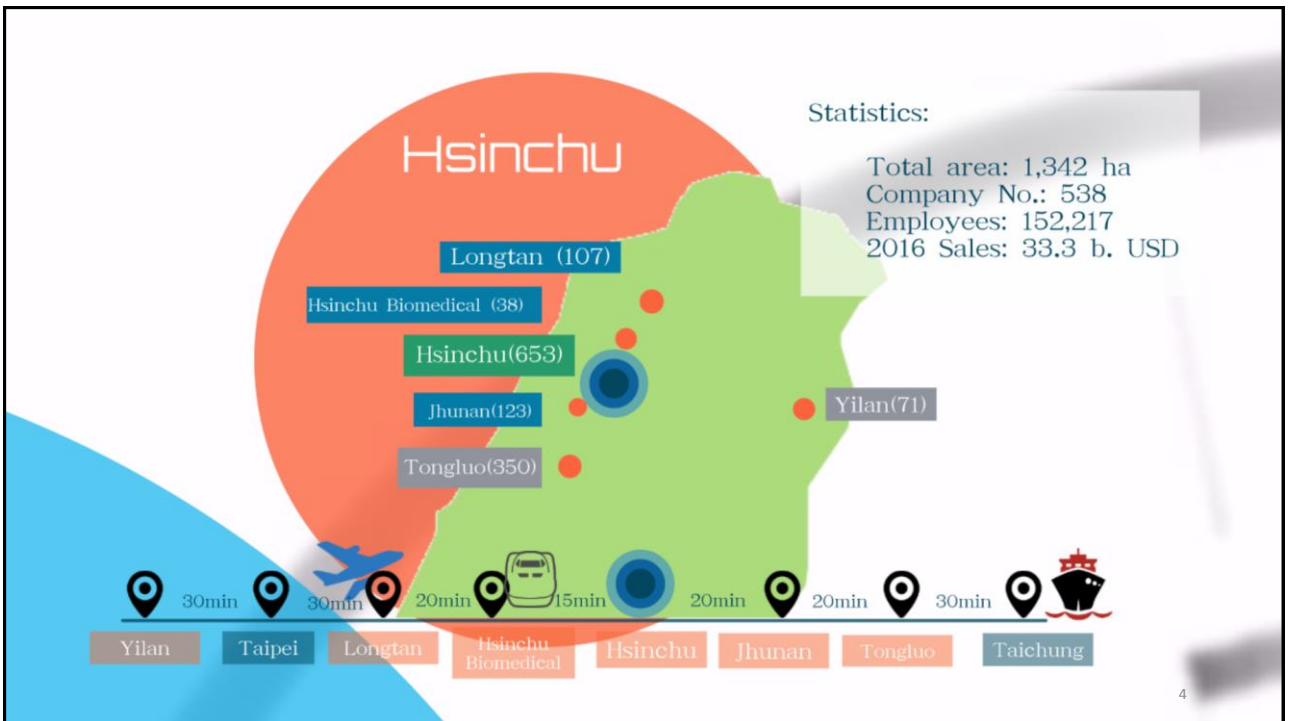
Hsinchu

Statistics:

Total area: 1,342 ha
Company No.: 538
Employees: 152,217
2016 Sales: 33.3 b. USD

Longtan (107)

Hsinchu Biomedical (38)

Hsinchu(653)

Jhunan(123)

Tongluo(350)

Yilan(71)

30min 30min 20min 15min 20min 20min 30min

Yilan Taipei Longtan Hsinchu Biomedical Hsinchu Jhunan Tongluo Taichung

4